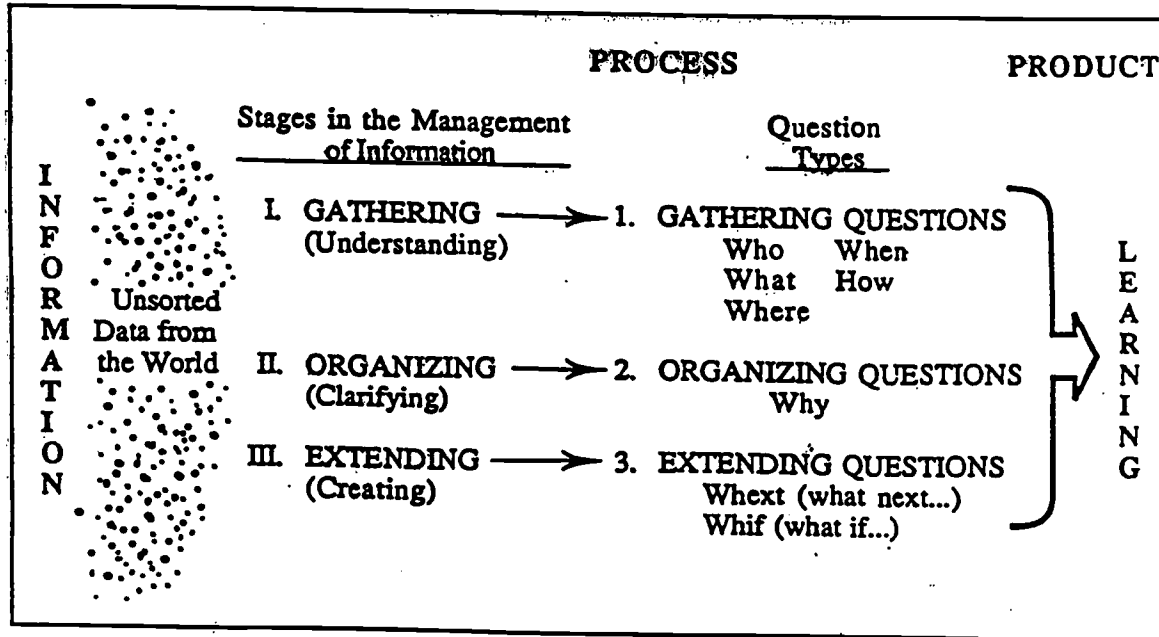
PROCESS

PRODUCT

INFORMATION

Unsorted Data from the World

Stages in the Management of Information

Question Types

I. GATHERING (Understanding)

1. GATHERING QUESTIONS
Who When
What How
Where

II. ORGANIZING (Clarifying)

2. ORGANIZING QUESTIONS
Why

III. EXTENDING (Creating)

3. EXTENDING QUESTIONS
Whext (what next...)
Whif (what if...)

LEARNING